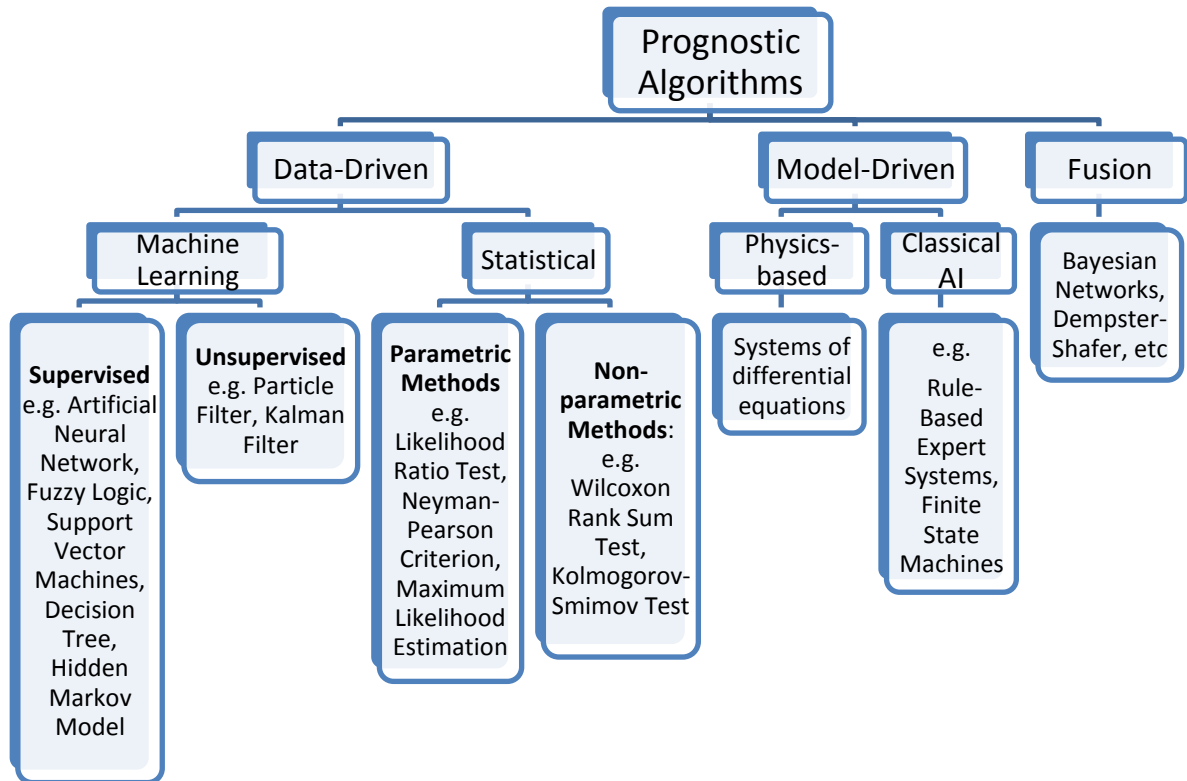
Prognostic Algorithms

Data-Driven

Model-Driven

Fusion

Machine Learning

Statistical

Physics-based

Classical AI

Bayesian Networks, Dempster-Shafer, etc

**Supervised** e.g. Artificial Neural Network, Fuzzy Logic, Support Vector Machines, Decision Tree, Hidden Markov Model

**Unsupervised** e.g. Particle Filter, Kalman Filter

**Parametric Methods** e.g. Likelihood Ratio Test, Neyman-Pearson Criterion, Maximum Likelihood Estimation

**Non-parametric Methods**: e.g. Wilcoxon Rank Sum Test, Kolmogorov-Smimov Test

Systems of differential equations

e.g. Rule-Based Expert Systems, Finite State Machines